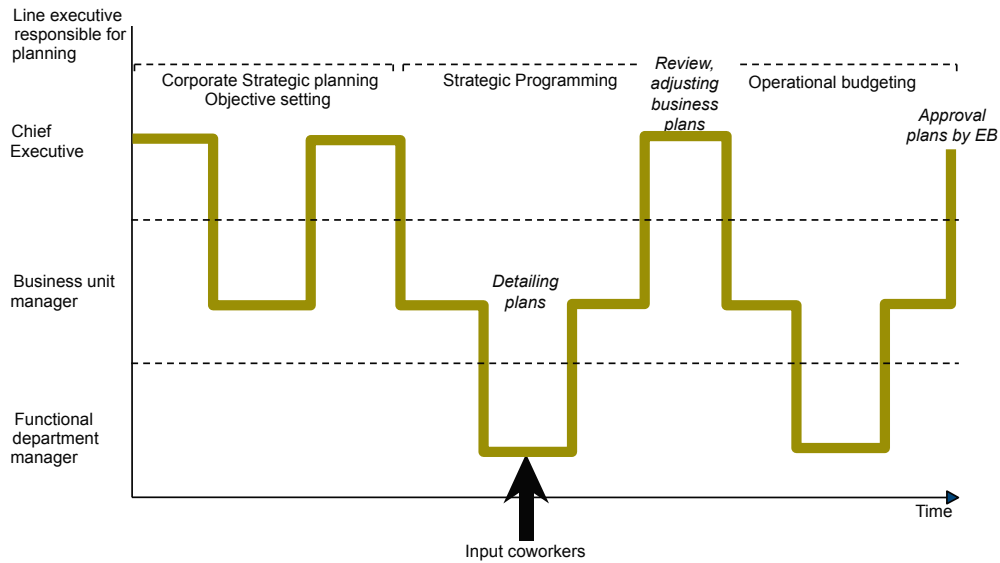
Line executive responsible for planning

Corporate Strategic planning Objective setting

Strategic Programming

Review, adjusting business plans

Operational budgeting

Chief Executive

Approval plans by EB

Business unit manager

Detailing plans

Functional department manager

Time

Input coworkers